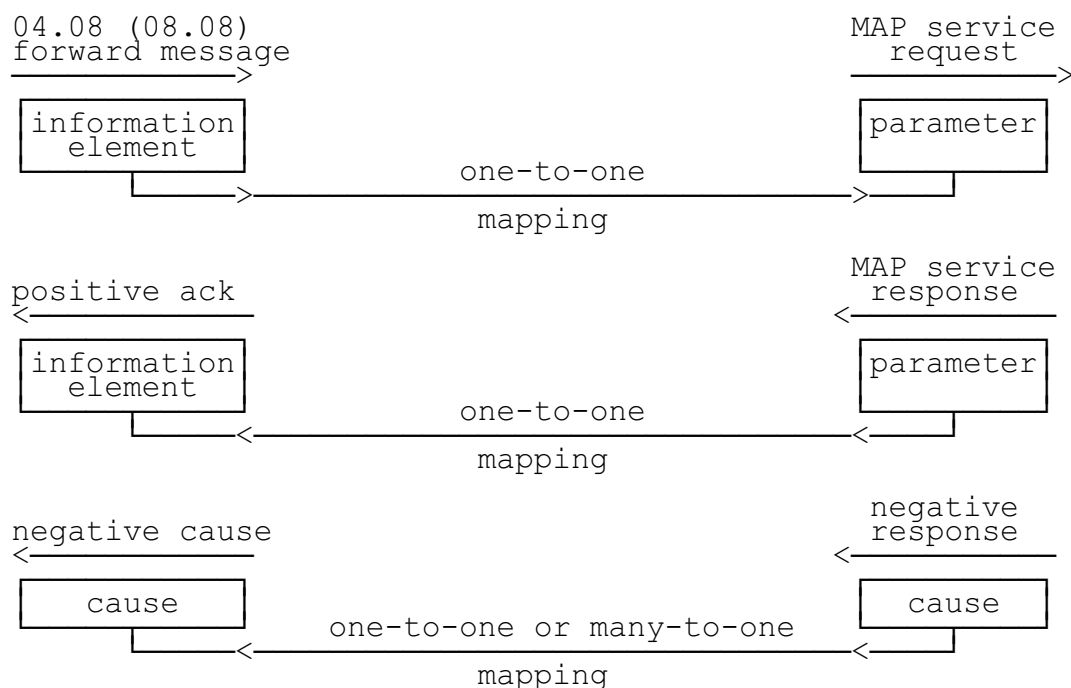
04.08 (08.08) forward message

MAP service request

information element

parameter

one-to-one

mapping

positive ack

MAP service response

information element

parameter

one-to-one

mapping

negative cause

negative response

cause

cause

one-to-one or many-to-one

mapping